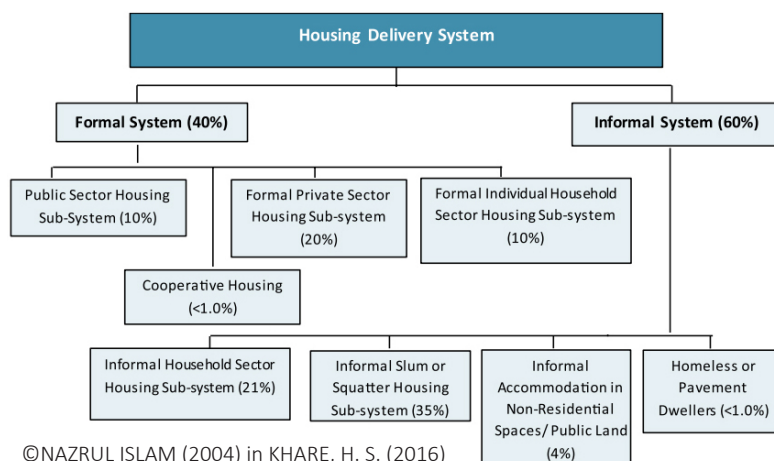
Housing Delivery System

Formal System (40%)

Informal System (60%)

Public Sector Housing Sub-System (10%)

Formal Private Sector Housing Sub-system (20%)

Formal Individual Household Sector Housing Sub-system (10%)

Cooperative Housing (<1.0%)

Informal Household Sector Housing Sub-system (21%)

Informal Slum or Squatter Housing Sub-system (35%)

Informal Accommodation in Non-Residential Spaces/ Public Land (4%)

Homeless or Pavement Dwellers (<1.0%)

©NAZRUL ISLAM (2004) in KHARE, H. S. (2016)